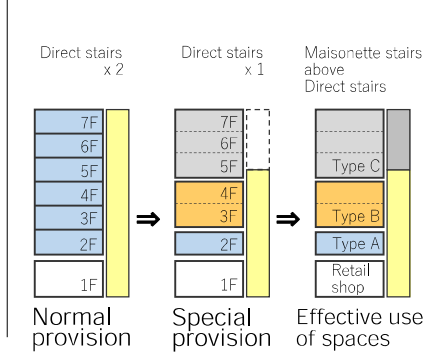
Direct stairs x 2

7F
6F
5F
4F
3F
2F
1F

Normal provision

⇒

Direct stairs x 1

7F
6F
5F
4F
3F
2F
1F

Special provision

⇒

Maisonette stairs above Direct stairs

Type C
Type B
Type A
Retail shop

Effective use of spaces